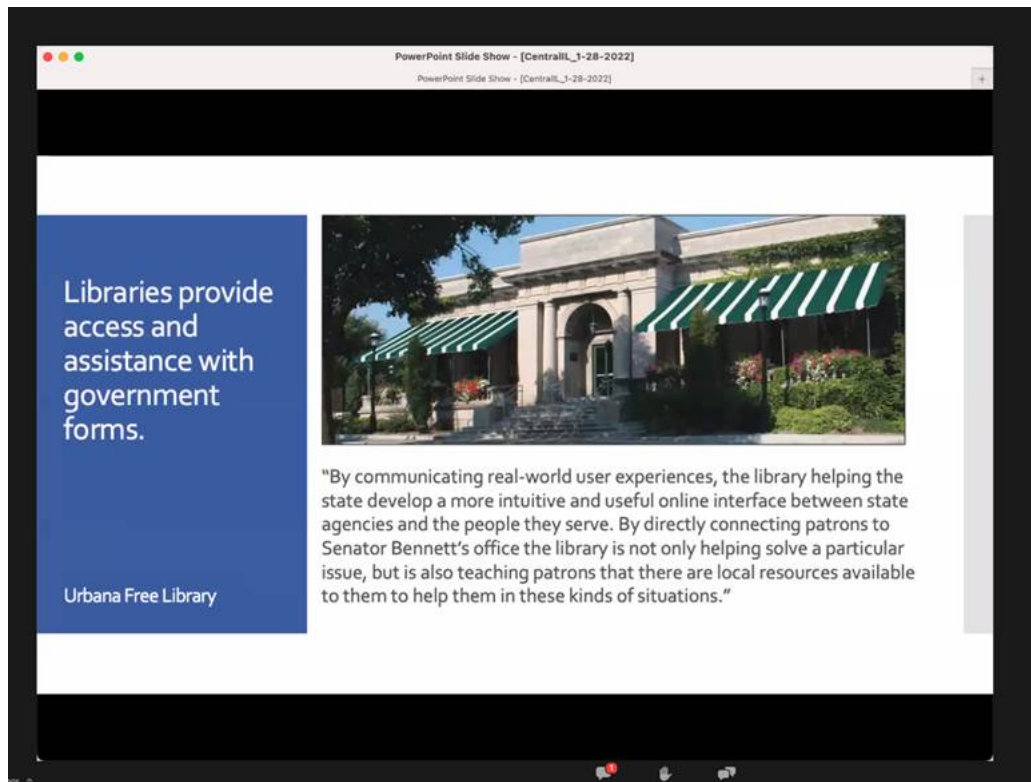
PowerPoint Slide Show - [CentralIL_1-28-2022]

PowerPoint Slide Show - [CentralIL_1-28-2022]

Libraries provide access and assistance with government forms.

Urbana Free Library

"By communicating real-world user experiences, the library helping the state develop a more intuitive and useful online interface between state agencies and the people they serve. By directly connecting patrons to Senator Bennett's office the library is not only helping solve a particular issue, but is also teaching patrons that there are local resources available to them to help them in these kinds of situations."

1